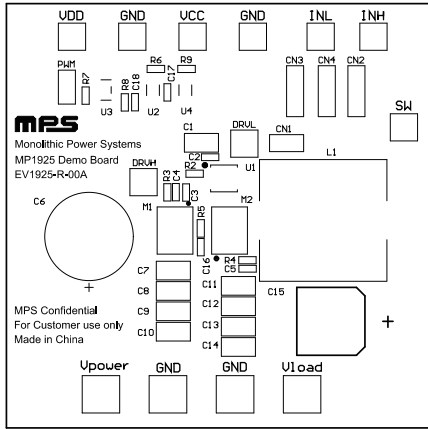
VDD GND VCC GND INL INH

PWM R7 R8 C18 R6 C17 R9 U3 U2 U4 CN3 CN4 CN2

SW

MPS

Monolithic Power Systems
MP1925 Demo Board
EV1925-R-00A

C1 DRVL CN1 C2 R2 U1 L1 DRVH R3 C4 C3 C6 M1 R5 M2 R4 C5 C16

C7 C8 C9 C10 C11 C12 C13 C14 C15

+

+

MPS Confidential
For Customer use only
Made in China

Vpower GND GND Vload